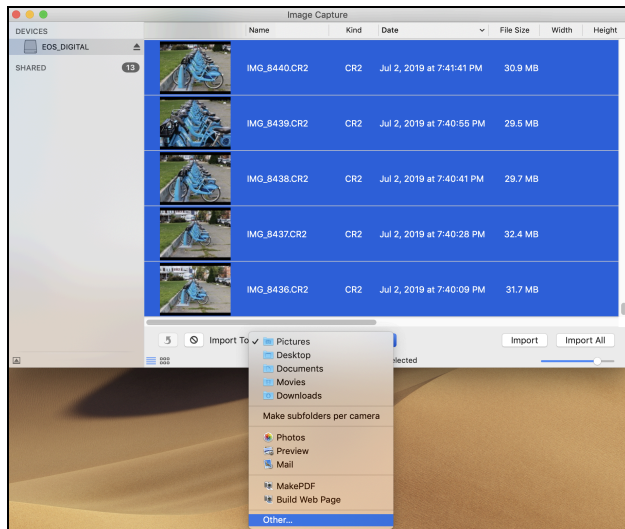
Image Capture

DEVICES
EOS_DIGITAL
SHARED 13

| | Name | Kind | Date | File Size | Width | Height |
|---|---|---|---|---|---|---|
| | IMG_8440.CR2 | CR2 | Jul 2, 2019 at 7:41:41 PM | 30.9 MB | | |
| | IMG_8439.CR2 | CR2 | Jul 2, 2019 at 7:40:55 PM | 29.5 MB | | |
| | IMG_8438.CR2 | CR2 | Jul 2, 2019 at 7:40:41 PM | 29.7 MB | | |
| | IMG_8437.CR2 | CR2 | Jul 2, 2019 at 7:40:28 PM | 32.4 MB | | |
| | IMG_8436.CR2 | CR2 | Jul 2, 2019 at 7:40:09 PM | 31.7 MB | | |

Import To
✓ Pictures
Desktop
Documents
Movies
Downloads
Make subfolders per camera
Photos
Preview
Mail
MakePDF
Build Web Page
Other...

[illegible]elected

Import
Import All